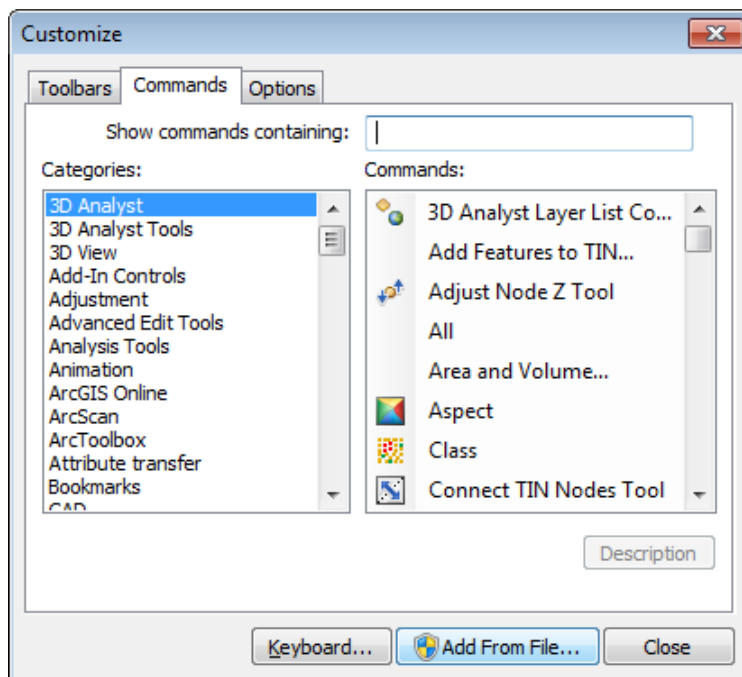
Customize

Toolbars
Commands
Options

Show commands containing:

Categories:
3D Analyst
3D Analyst Tools
3D View
Add-In Controls
Adjustment
Advanced Edit Tools
Analysis Tools
Animation
ArcGIS Online
ArcScan
ArcToolbox
Attribute transfer
Bookmarks
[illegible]

Commands:
3D Analyst Layer List Co...
Add Features to TIN...
Adjust Node Z Tool
All
Area and Volume...
Aspect
Class
Connect TIN Nodes Tool

Description

Keyboard...
Add From File...
Close